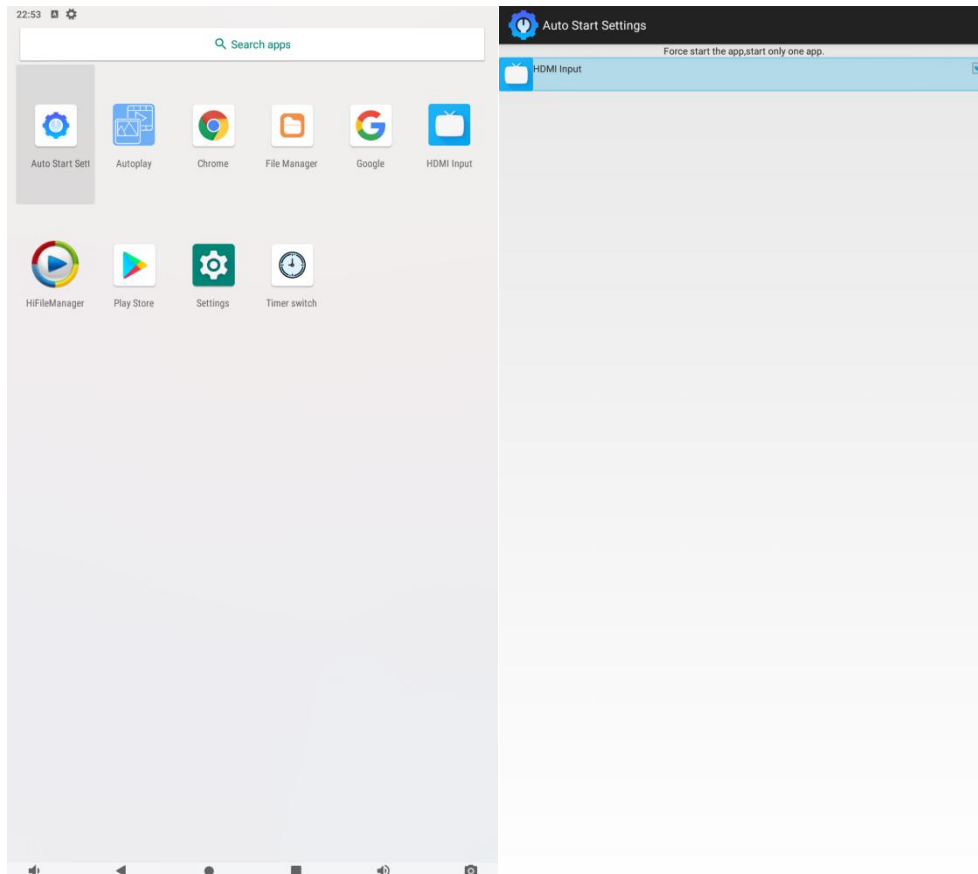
22:53

Search apps

Auto Start Sett
Autoplay
Chrome
File Manager
Google
HDMI Input

HiFileManager
Play Store
Settings
Timer switch

Auto Start Settings

Force start the app,start only one app.

HDMI Input